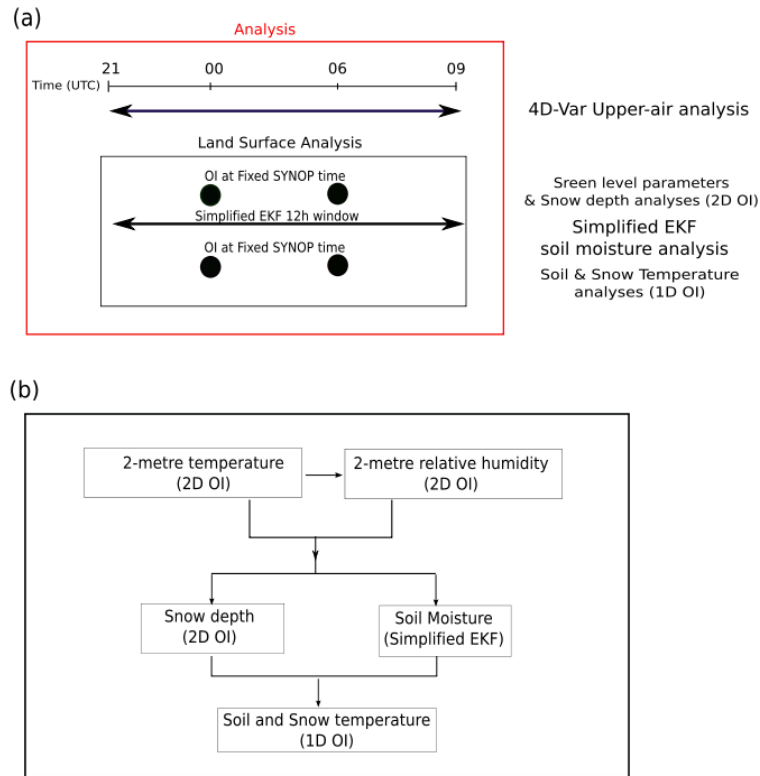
(a)

Analysis

Time (UTC) 21 00 06 09

4D-Var Upper-air analysis

Land Surface Analysis

OI at Fixed SYNOP time

Simplified EKF 12h window

OI at Fixed SYNOP time

Sreen level parameters & Snow depth analyses (2D OI)

Simplified EKF soil moisture analysis

Soil & Snow Temperature analyses (1D OI)

(b)

2-metre temperature (2D OI)

2-metre relative humidity (2D OI)

Snow depth (2D OI)

Soil Moisture (Simplified EKF)

Soil and Snow temperature (1D OI)